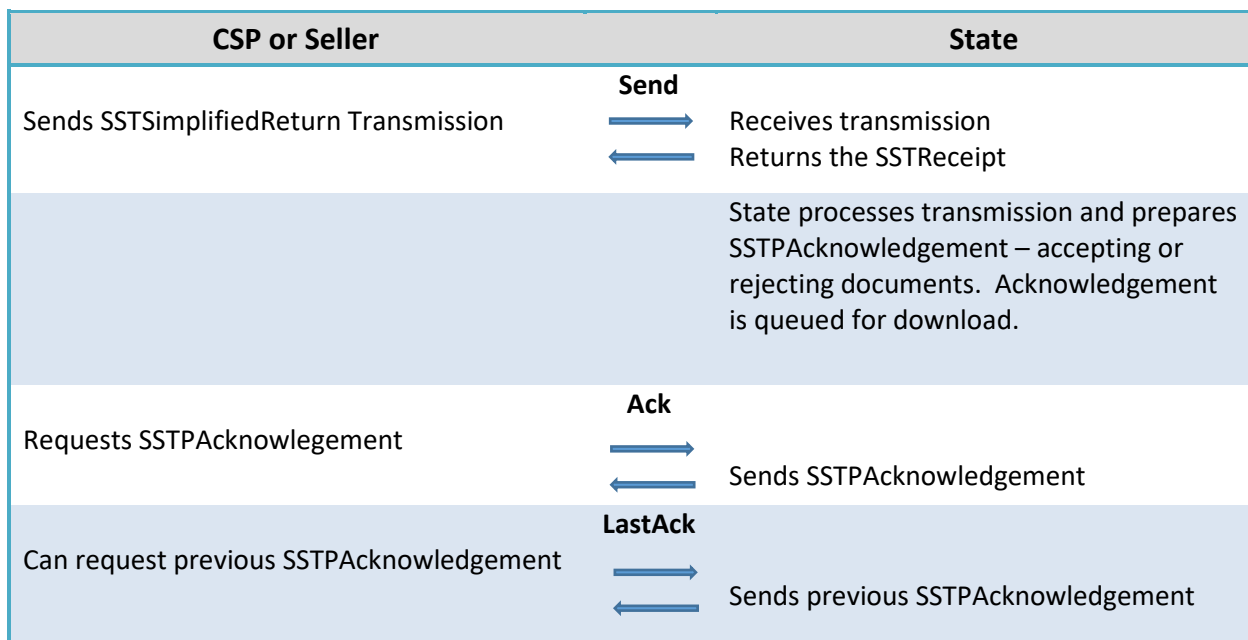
| CSP or Seller | | State |
|---|---|---|
| Sends SSTSimplifiedReturn Transmission | Send | Receives transmission<br>Returns the SSTReceipt |
| | | State processes transmission and prepares SSTPAcknowledgement – accepting or rejecting documents. Acknowledgement is queued for download. |
| Requests SSTPAcknowlegement | Ack | Sends SSTPAcknowledgement |
| Can request previous SSTPAcknowledgement | LastAck | Sends previous SSTPAcknowledgement |